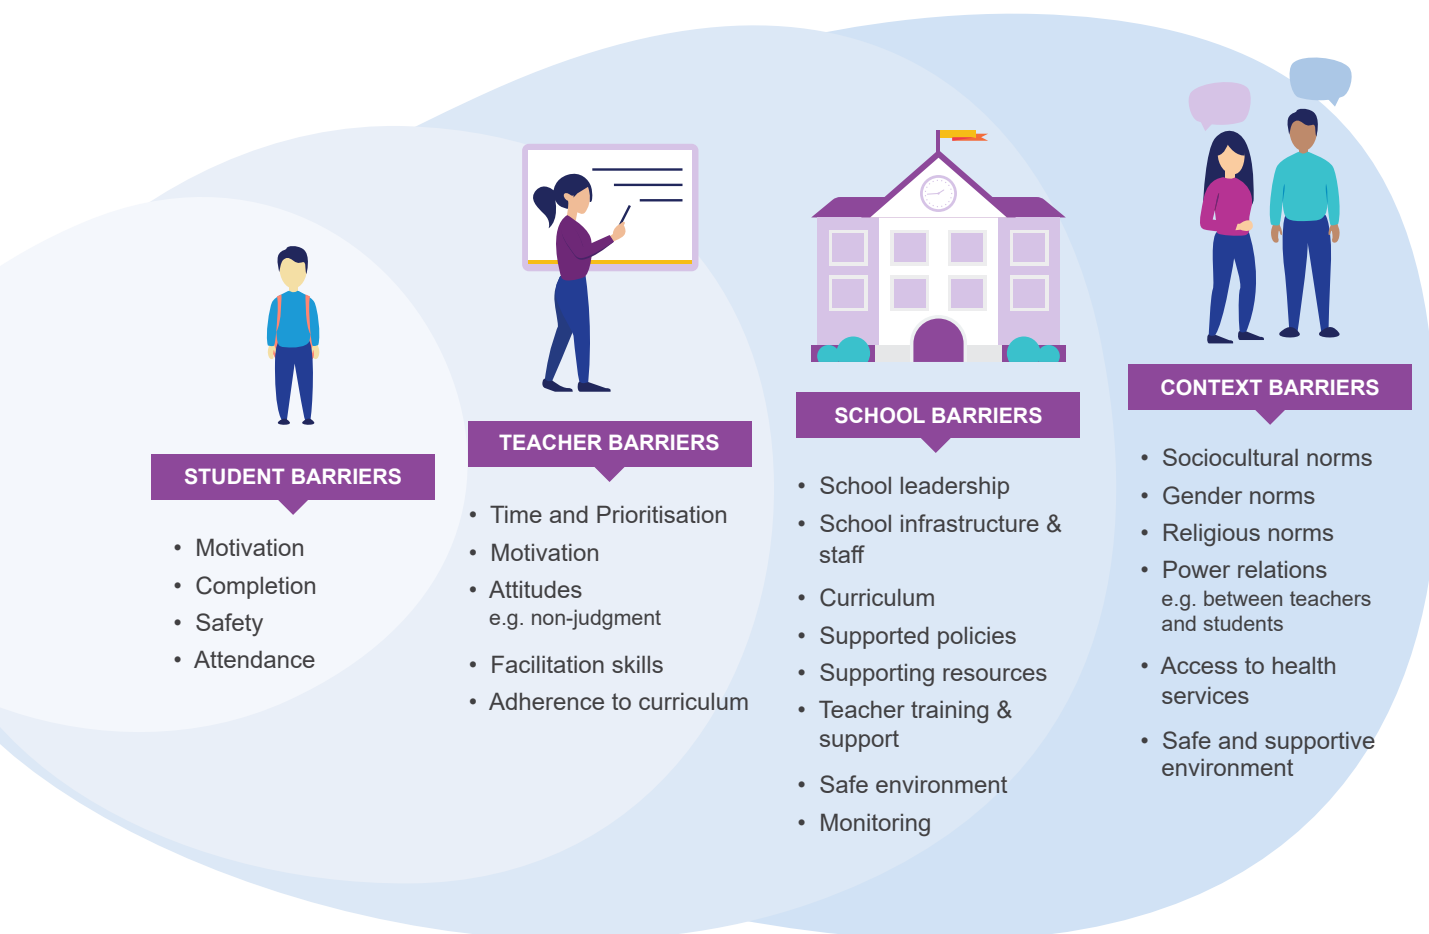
STUDENT BARRIERS

- Motivation
- Completion
- Safety
- Attendance

TEACHER BARRIERS

- Time and Prioritisation
- Motivation
- Attitudes
e.g. non-judgment
- Facilitation skills
- Adherence to curriculum

SCHOOL BARRIERS

- School leadership
- School infrastructure & staff
- Curriculum
- Supported policies
- Supporting resources
- Teacher training & support
- Safe environment
- Monitoring

CONTEXT BARRIERS

- Sociocultural norms
- Gender norms
- Religious norms
- Power relations
e.g. between teachers and students
- Access to health services
- Safe and supportive environment